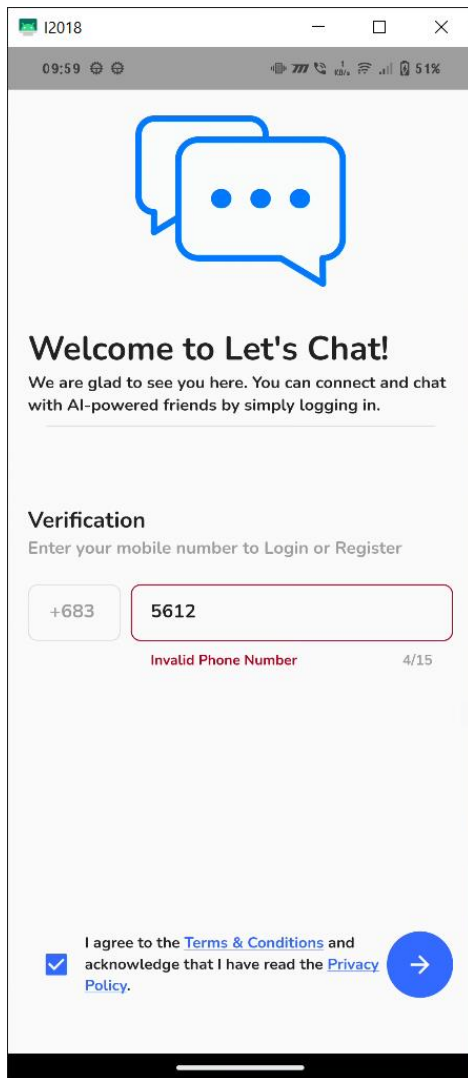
I2018

09:59

51%

Welcome to Let's Chat!

We are glad to see you here. You can connect and chat with AI-powered friends by simply logging in.

Verification

Enter your mobile number to Login or Register

+683

5612

Invalid Phone Number

4/15

I agree to the Terms & Conditions and acknowledge that I have read the Privacy Policy.